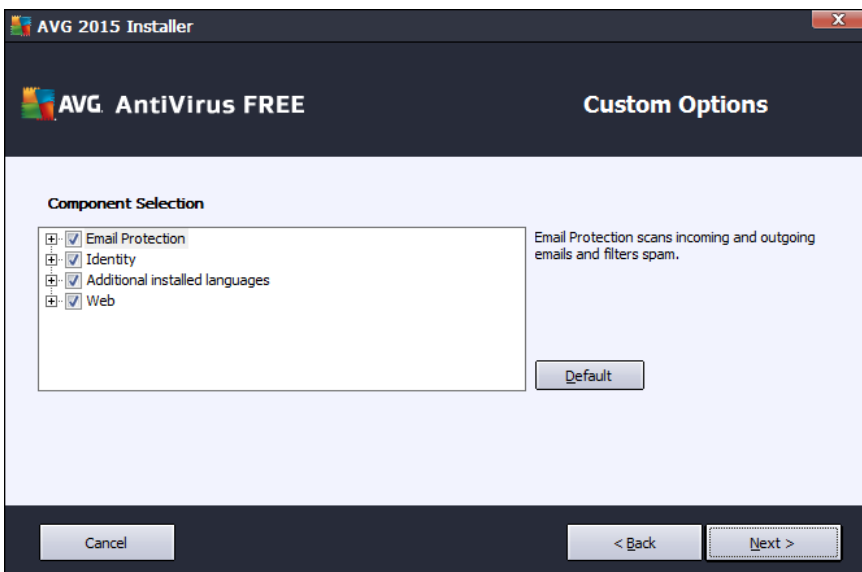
AVG 2015 Installer

AVG. AntiVirus FREE

Custom Options

Component Selection

Email Protection
Identity
Additional installed languages
Web

Email Protection scans incoming and outgoing emails and filters spam.

Default

Cancel

< Back

Next >